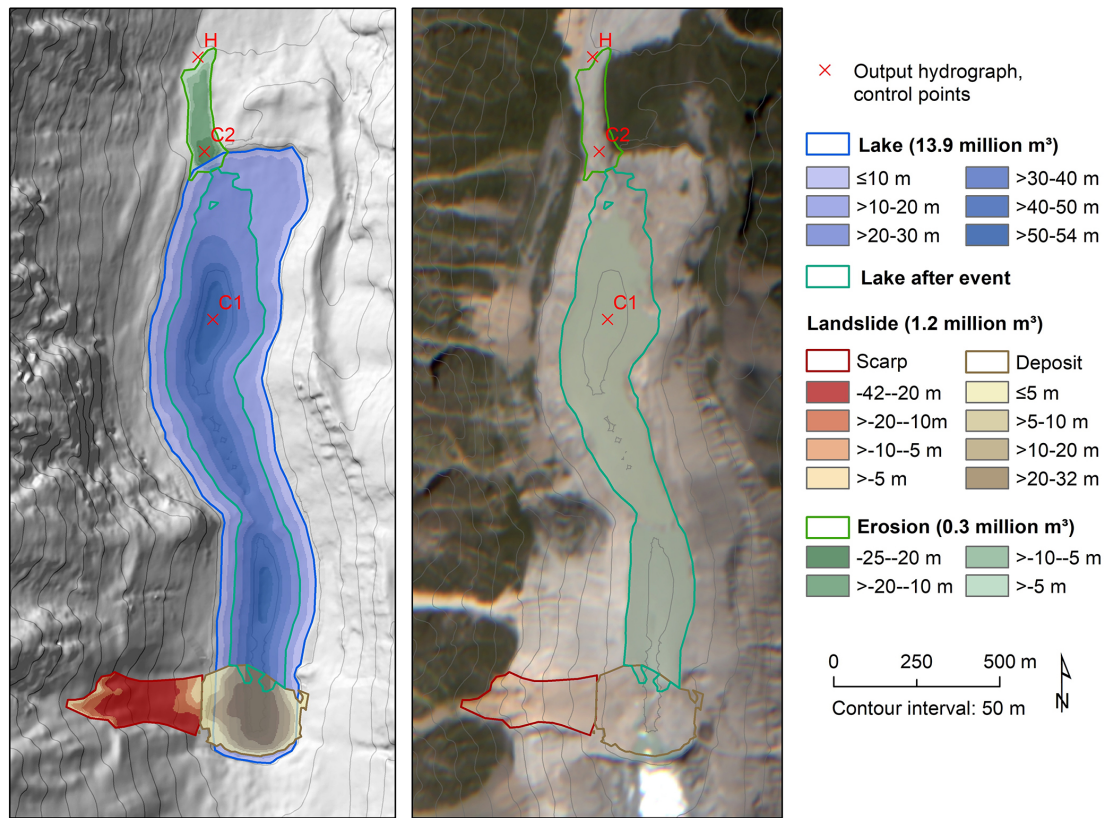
H

C2

C1

H

C2

C1

× Output hydrograph, control points

**Lake (13.9 million m³)**

| | |
|---|---|
| ≤10 m | >30-40 m |
| >10-20 m | >40-50 m |
| >20-30 m | >50-54 m |

**Lake after event**

**Landslide (1.2 million m³)**

| | |
|---|---|
| Scarp | Deposit |
| -42--20 m | ≤5 m |
| >-20--10m | >5-10 m |
| >-10--5 m | >10-20 m |
| >-5 m | >20-32 m |

**Erosion (0.3 million m³)**

| | |
|---|---|
| -25--20 m | >-10--5 m |
| >-20--10 m | >-5 m |

0 250 500 m

Contour interval: 50 m

N